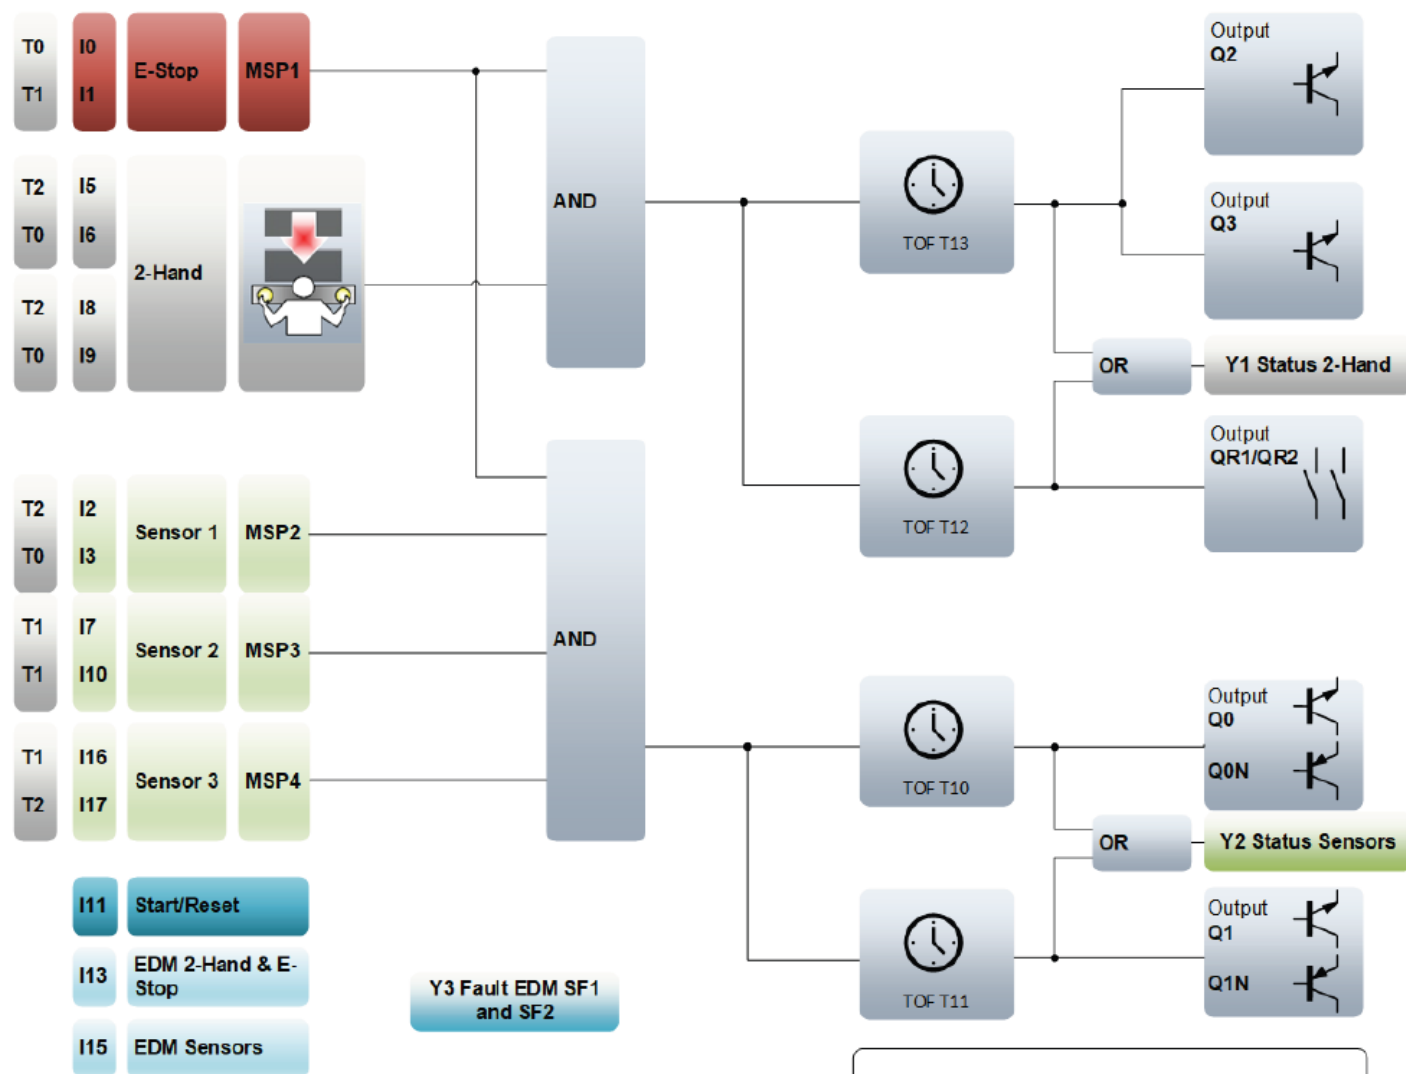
T0
T1
I0
I1
E-Stop
MSP1

T2
T0
I5
I6
T2
T0
I8
I9
2-Hand

AND

TOF T13

Output
Q2

Output
Q3

OR
Y1 Status 2-Hand

TOF T12

Output
QR1/QR2

T2
T0
I2
I3
Sensor 1
MSP2

T1
T1
I7
I10
Sensor 2
MSP3

T1
T2
I16
I17
Sensor 3
MSP4

AND

TOF T10

Output
Q0
Q0N

OR
Y2 Status Sensors

TOF T11

Output
Q1
Q1N

I11
Start/Reset

I13
EDM 2-Hand & E-Stop

I15
EDM Sensors

Y3 Fault EDM SF1 and SF2